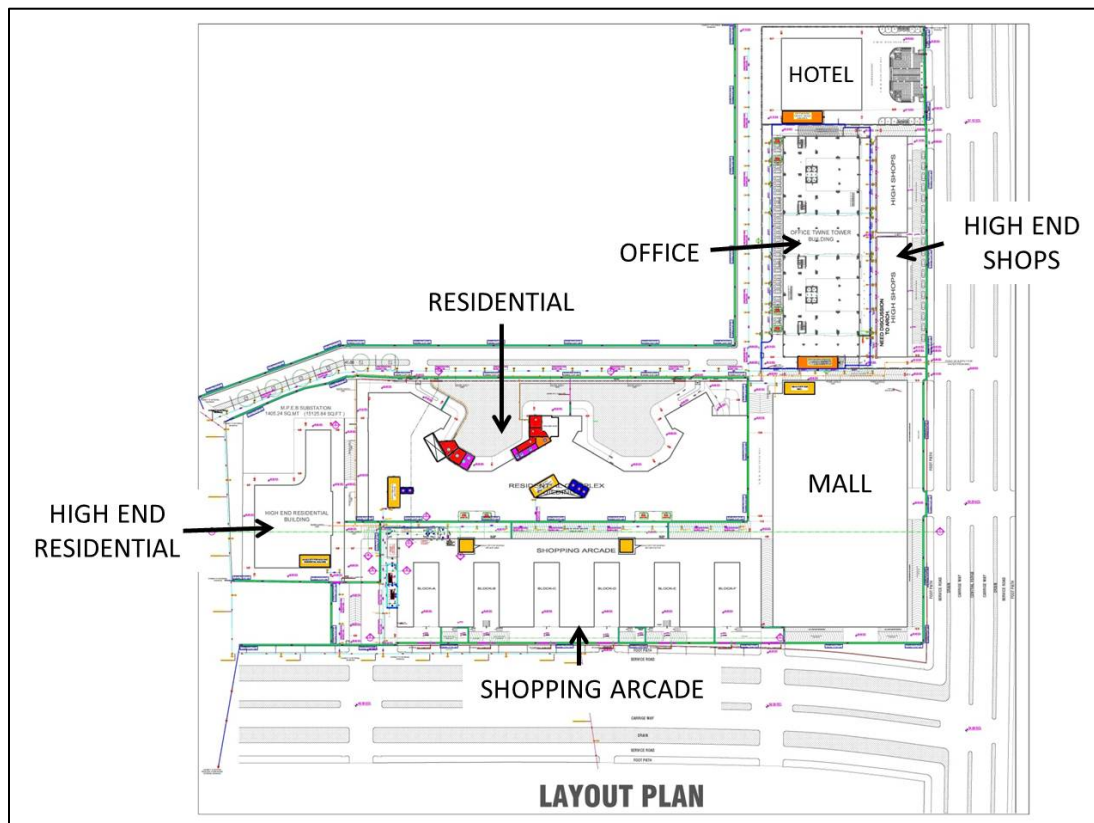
HOTEL

HIGH SHOPS

OFFICE TWINE TOWER BUILDING

OFFICE

HIGH END SHOPS

HIGH SHOPS

RESIDENTIAL

M.P.E.B SUBSTATION 1405.24 SQ.MT (15125.64 SQ.FT.)

RESID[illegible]LEX

MALL

HIGH END RESIDENTIAL

HIGH END RESIDENTIAL BUILDING

SHOPPING ARCADE

BLOCK-A

BLOCK-B

BLOCK-C

BLOCK-D

BLOCK-E

BLOCK-F

SERVICE ROAD

SHOPPING ARCADE

CARRIAGE WAY

DRAIN

SERVICE ROAD

FOOT PATH

CARRIAGE WAY

CENTRAL VERGE

CARRIAGE WAY

FOOT PATH

LAYOUT PLAN